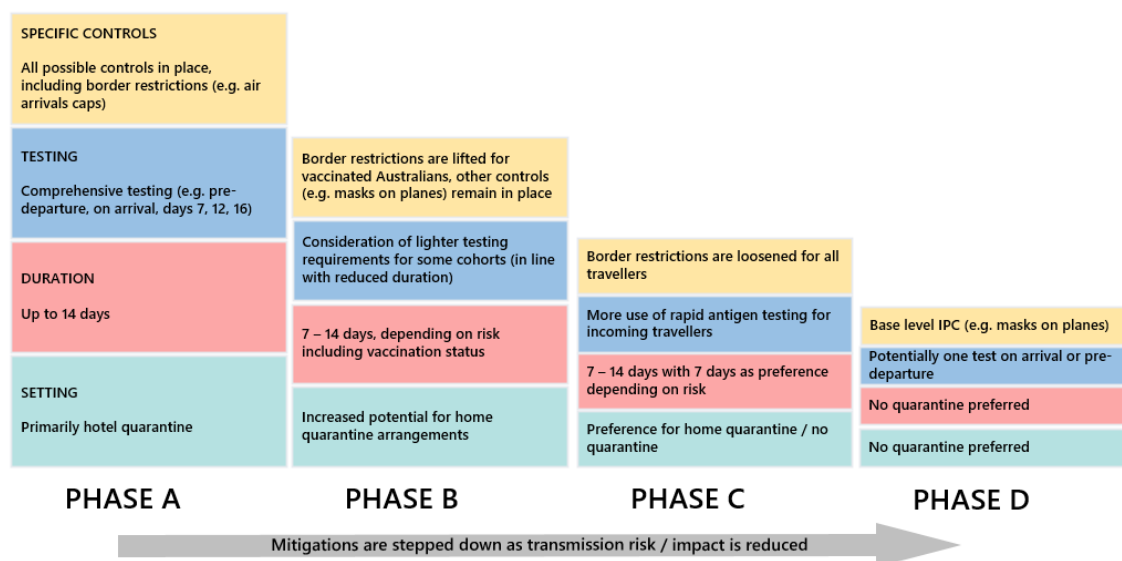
SPECIFIC CONTROLS

All possible controls in place, including border restrictions (e.g. air arrivals caps)

TESTING

Comprehensive testing (e.g. pre-departure, on arrival, days 7, 12, 16)

DURATION

Up to 14 days

SETTING

Primarily hotel quarantine

PHASE A

Border restrictions are lifted for vaccinated Australians, other controls (e.g. masks on planes) remain in place

Consideration of lighter testing requirements for some cohorts (in line with reduced duration)

7 – 14 days, depending on risk including vaccination status

Increased potential for home quarantine arrangements

PHASE B

Border restrictions are loosened for all travellers

More use of rapid antigen testing for incoming travellers

7 – 14 days with 7 days as preference depending on risk

Preference for home quarantine / no quarantine

PHASE C

Base level IPC (e.g. masks on planes)

Potentially one test on arrival or pre-departure

No quarantine preferred

No quarantine preferred

PHASE D

Mitigations are stepped down as transmission risk / impact is reduced